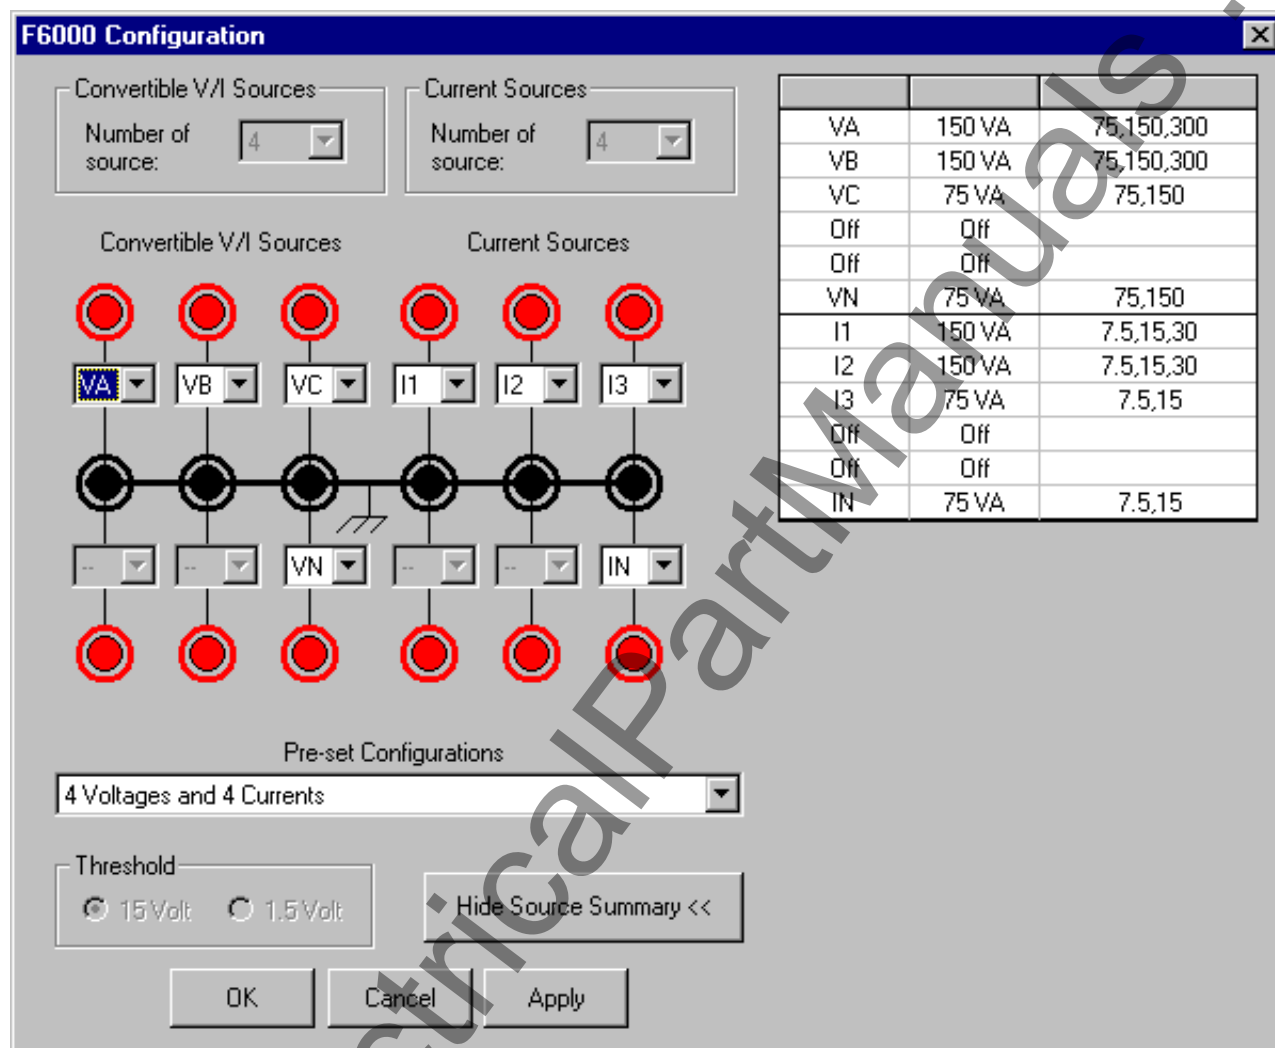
F6000 Configuration

Convertible V/I Sources
Number of source: 4

Current Sources
Number of source: 4

| | | |
|---|---|---|
| VA | 150 VA | 75,150,300 |
| VB | 150 VA | 75,150,300 |
| VC | 75 VA | 75,150 |
| Off | Off | |
| Off | Off | |
| VN | 75 VA | 75,150 |
| I1 | 150 VA | 7.5,15,30 |
| I2 | 150 VA | 7.5,15,30 |
| I3 | 75 VA | 7.5,15 |
| Off | Off | |
| Off | Off | |
| IN | 75 VA | 7.5,15 |

Convertible V/I Sources

Current Sources

VA VB VC I1 I2 I3

-- -- VN -- -- IN

Pre-set Configurations
4 Voltages and 4 Currents

Threshold
15 Volt 1.5 Volt

Hide Source Summary <<

OK Cancel Apply

ElectricalPartManuals.com